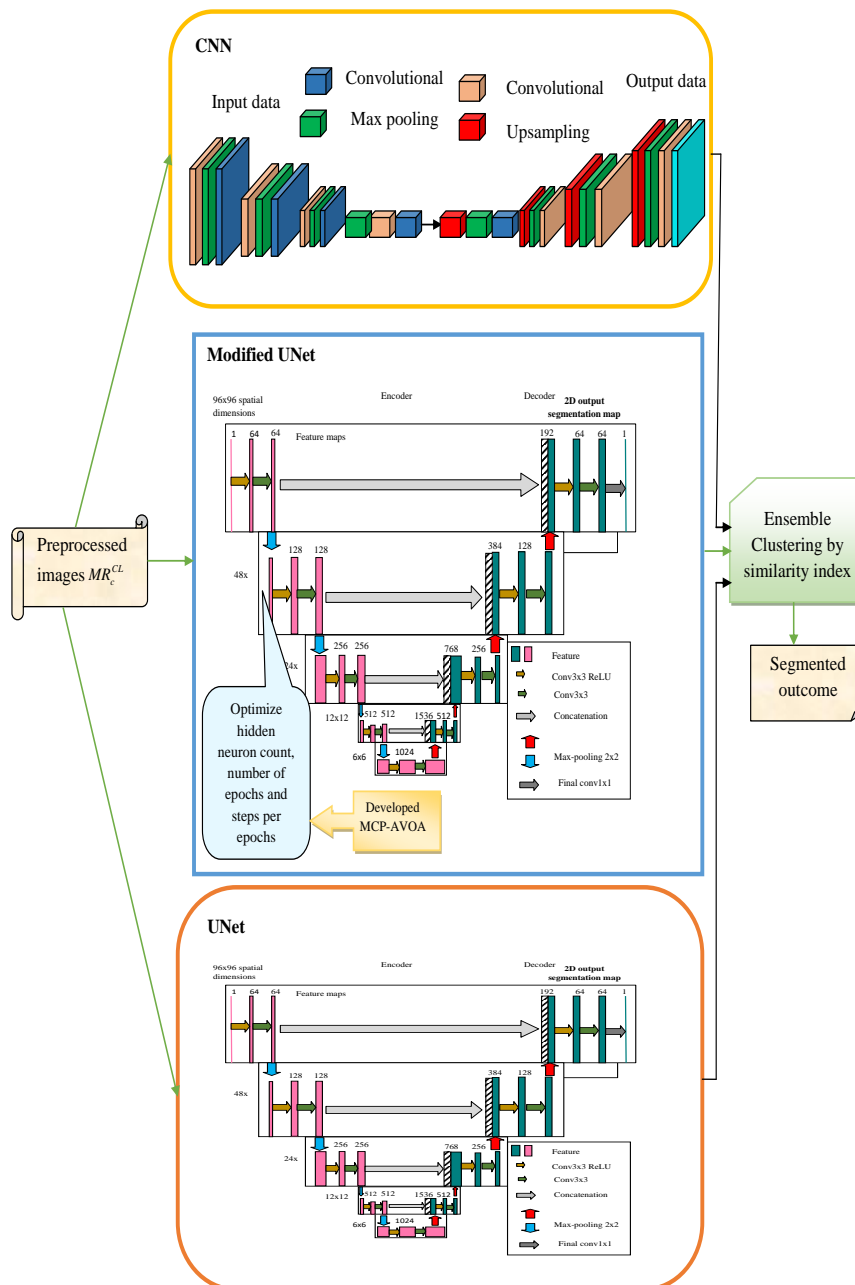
CNN

Input data

Convolutional

Max pooling

Convolutional

Upsampling

Output data

Modified UNet

96x96 spatial dimensions

Encoder

Decoder

2D output segmentation map

1 64 64

Feature maps

192 64 64 1

128 128

384 128

48x

256 256

768 256

24x

12x12

512 512

1536 512

6x6

1024

Feature

Conv3x3 ReLU

Conv3x3

Concatenation

Max-pooling 2x2

Final conv1x1

Optimize hidden neuron count, number of epochs and steps per epochs

Developed MCP-AVOA

Preprocessed images $MR_c^{CL}$

Ensemble Clustering by similarity index

Segmented outcome

UNet

96x96 spatial dimensions

Encoder

Decoder

2D output segmentation map

1 64 64

Feature maps

192 64 64 1

128 128

384 128

48x

256 256

768 256

24x

12x12

512 512

1536 512

6x6

1024

Feature

Conv3x3 ReLU

Conv3x3

Concatenation

Max-pooling 2x2

Final conv1x1